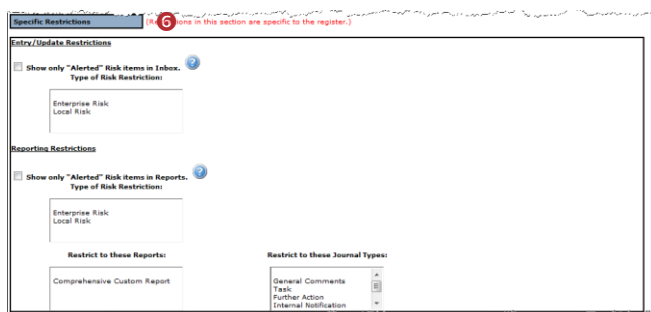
Specific Restrictions

6

(R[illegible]ions in this section are specific to the register.)

Entry/Update Restrictions

Show only "Alerted" Risk items in Inbox.

Type of Risk Restriction:

Enterprise Risk
Local Risk

Reporting Restrictions

Show only "Alerted" Risk items in Reports.

Type of Risk Restriction:

Enterprise Risk
Local Risk

Restrict to these Reports:

Comprehensive Custom Report

Restrict to these Journal Types:

General Comments
Task
Further Action
Internal Notification